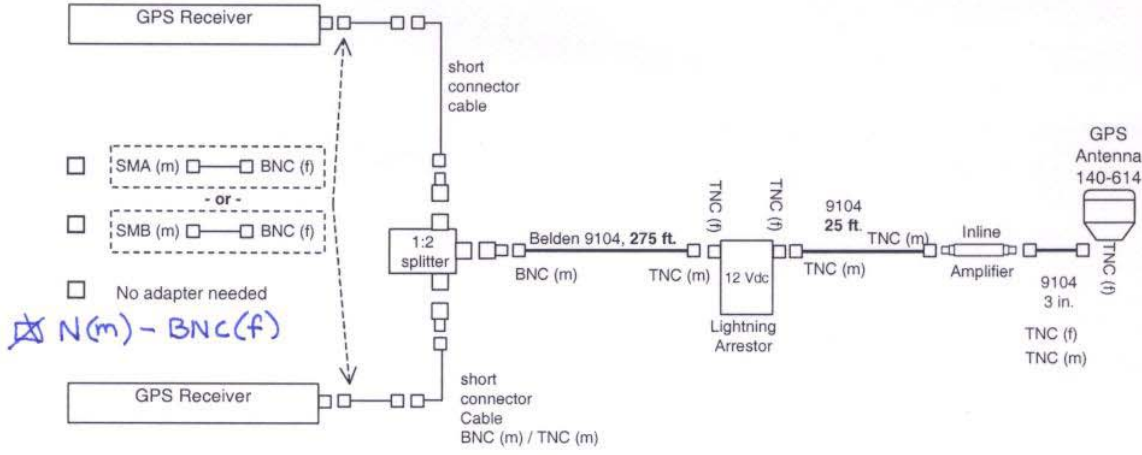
GPS Receiver

short connector cable

SMA (m) BNC (f)

- or -

SMB (m) BNC (f)

No adapter needed

☒ N(m) - BNC(f)

1:2 splitter

Belden 9104, **275 ft.**

BNC (m)

TNC (m)

TNC (f)

TNC (f)

12 Vdc

Lightning Arrestor

9104 **25 ft.**

TNC (m)

TNC (m)

Inline Amplifier

9104 3 in.

TNC (f)

TNC (m)

GPS Antenna 140-614

TNC (f)

GPS Receiver

short connector Cable BNC (m) / TNC (m)